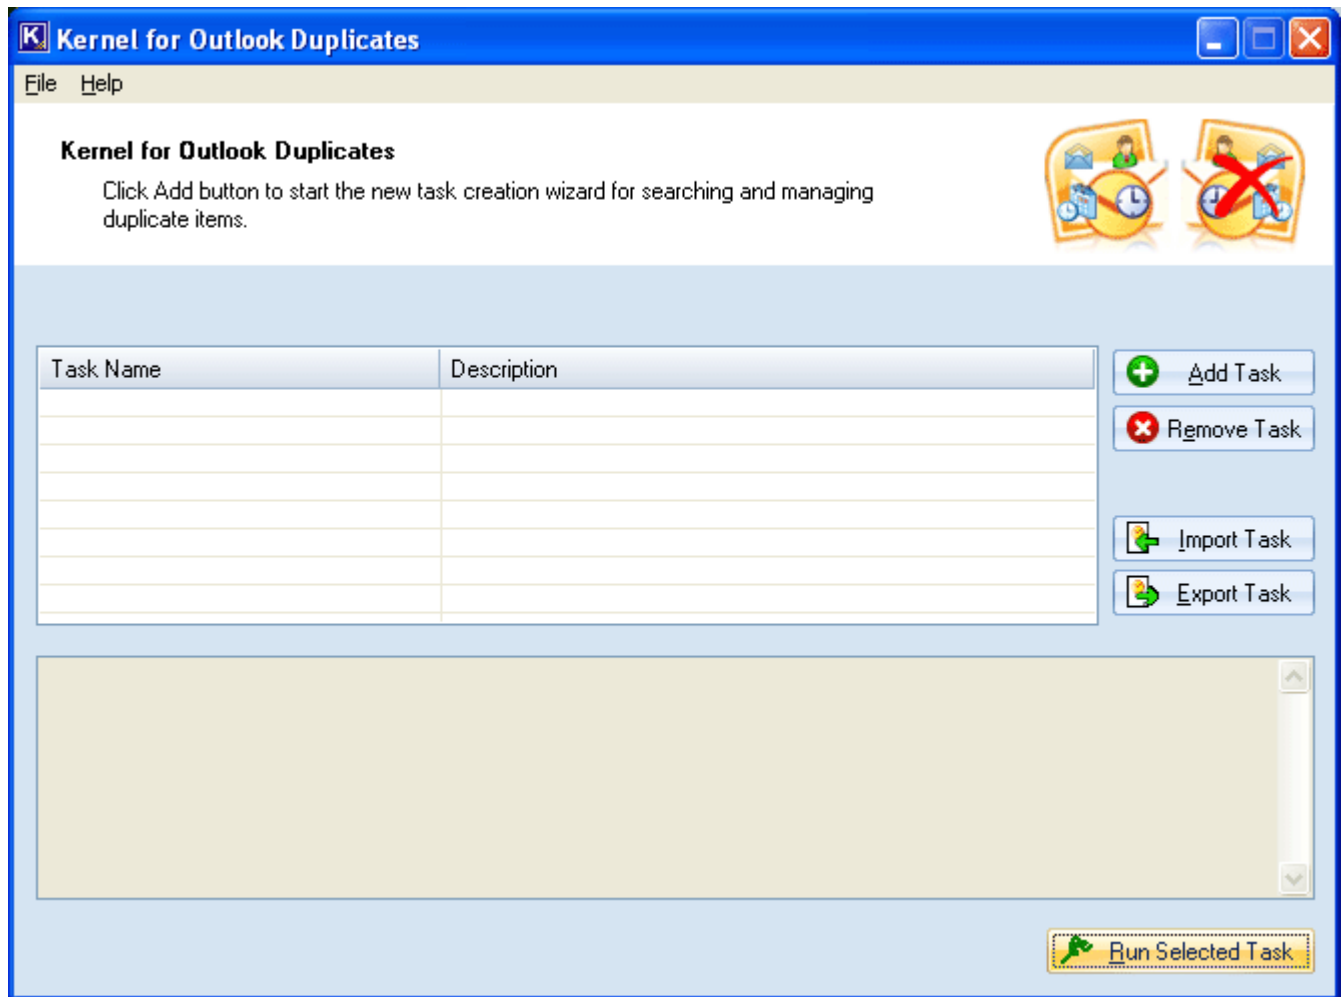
Kernel for Outlook Duplicates

File Help

Kernel for Outlook Duplicates

Click Add button to start the new task creation wizard for searching and managing duplicate items.

| Task Name | Description |
|---|---|

Add Task

Remove Task

Import Task

Export Task

Run Selected Task